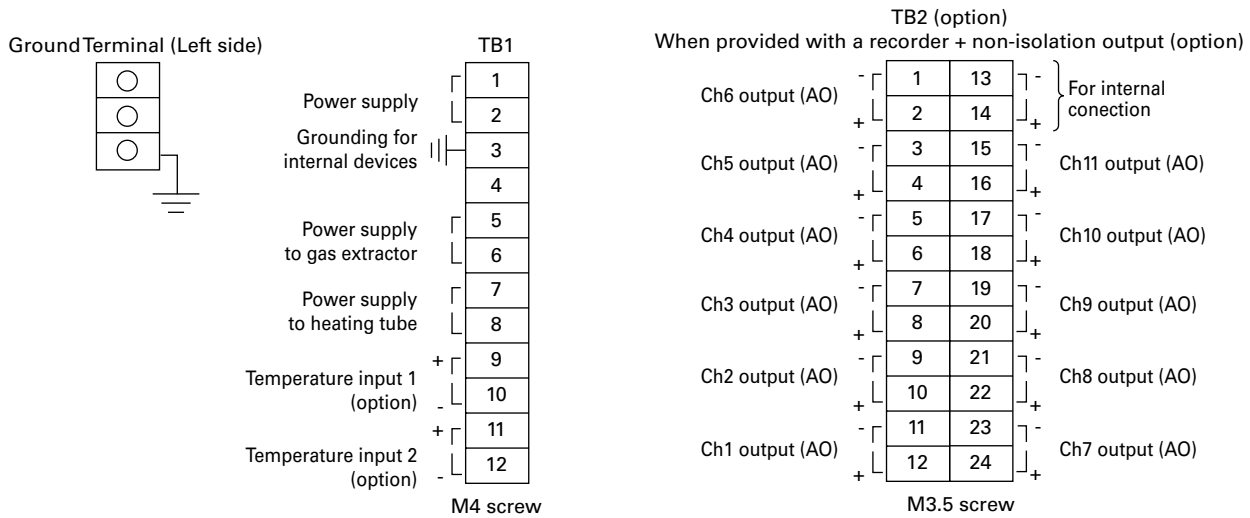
Ground Terminal (Left side)

TB1

Power supply

Grounding for internal devices

Power supply to gas extractor

Power supply to heating tube

Temperature input 1 (option)

Temperature input 2 (option)

| 1 |
|---|
| 2 |
| 3 |
| 4 |
| 5 |
| 6 |
| 7 |
| 8 |
| + 9 |
| - 10 |
| + 11 |
| - 12 |

M4 screw

TB2 (option)
When provided with a recorder + non-isolation output (option)

| | | | |
|---|---|---|---|
| Ch6 output (AO) - + | 1 / 2 | 13 / 14 | - + For internal conection |
| Ch5 output (AO) - + | 3 / 4 | 15 / 16 | - + Ch11 output (AO) |
| Ch4 output (AO) - + | 5 / 6 | 17 / 18 | - + Ch10 output (AO) |
| Ch3 output (AO) - + | 7 / 8 | 19 / 20 | - + Ch9 output (AO) |
| Ch2 output (AO) - + | 9 / 10 | 21 / 22 | - + Ch8 output (AO) |
| Ch1 output (AO) - + | 11 / 12 | 23 / 24 | - + Ch7 output (AO) |

M3.5 screw